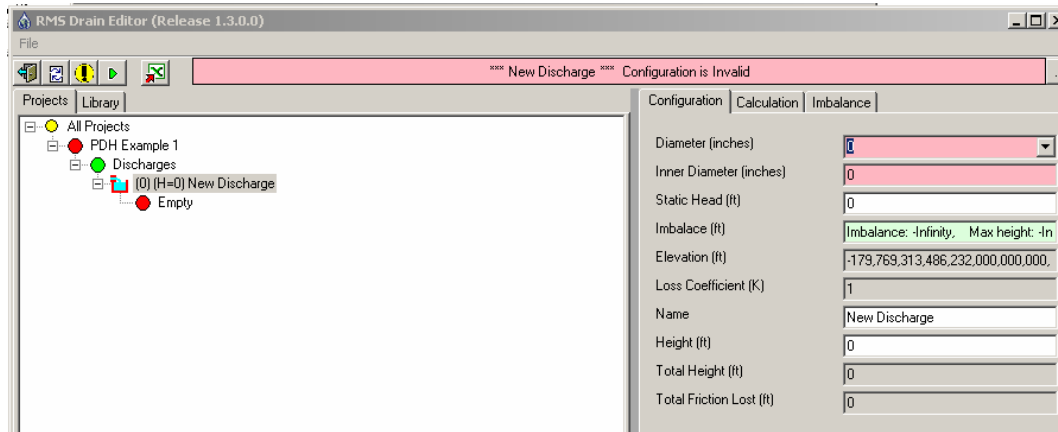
RMS Drain Editor (Release 1.3.0.0)
File

*** New Discharge *** Configuration is Invalid

Projects | Library

All Projects
PDH Example 1
Discharges
(0) (H=0) New Discharge
Empty

Configuration | Calculation | Imbalance

Diameter (inches) 0
Inner Diameter (inches) 0
Static Head (ft) 0
Imbalace (ft) Imbalance: -Infinity, Max height: -In
Elevation (ft) -179,769,313,486,232,000,000,000,
Loss Coefficient (K) 1
Name New Discharge
Height (ft) 0
Total Height (ft) 0
Total Friction Lost (ft) 0